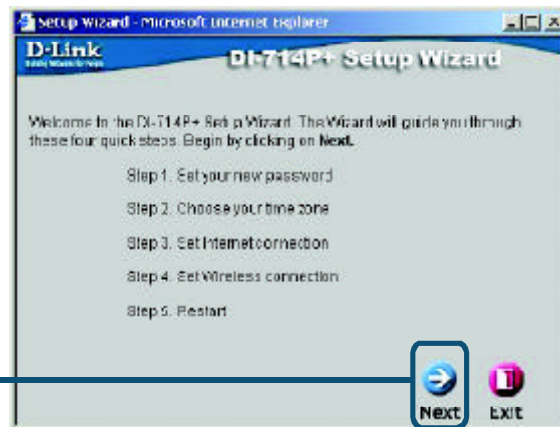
Setup Wizard - Microsoft Internet Explorer

D-Link

DI-714P+ Setup Wizard

Welcome to the DI-714P+ Setup Wizard. The Wizard will guide you through these four quick steps. Begin by clicking on Next.

Step 1. Set your new password

Step 2. Choose your time zone

Step 3. Set Internet connection

Step 4. Set Wireless connection

Step 5. Restart

Next

Exit